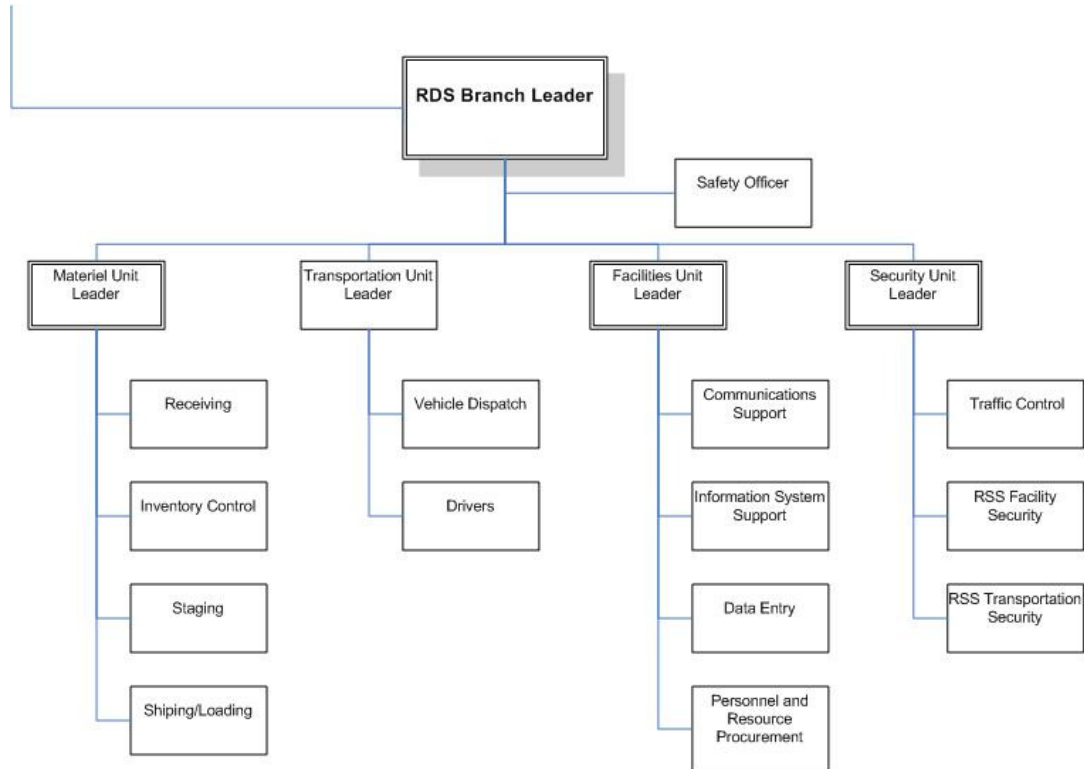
RDS Branch Leader

Safety Officer

Materiel Unit Leader

Receiving

Inventory Control

Staging

Shiping/Loading

Transportation Unit Leader

Vehicle Dispatch

Drivers

Facilities Unit Leader

Communications Support

Information System Support

Data Entry

Personnel and Resource Procurement

Security Unit Leader

Traffic Control

RSS Facility Security

RSS Transportation Security